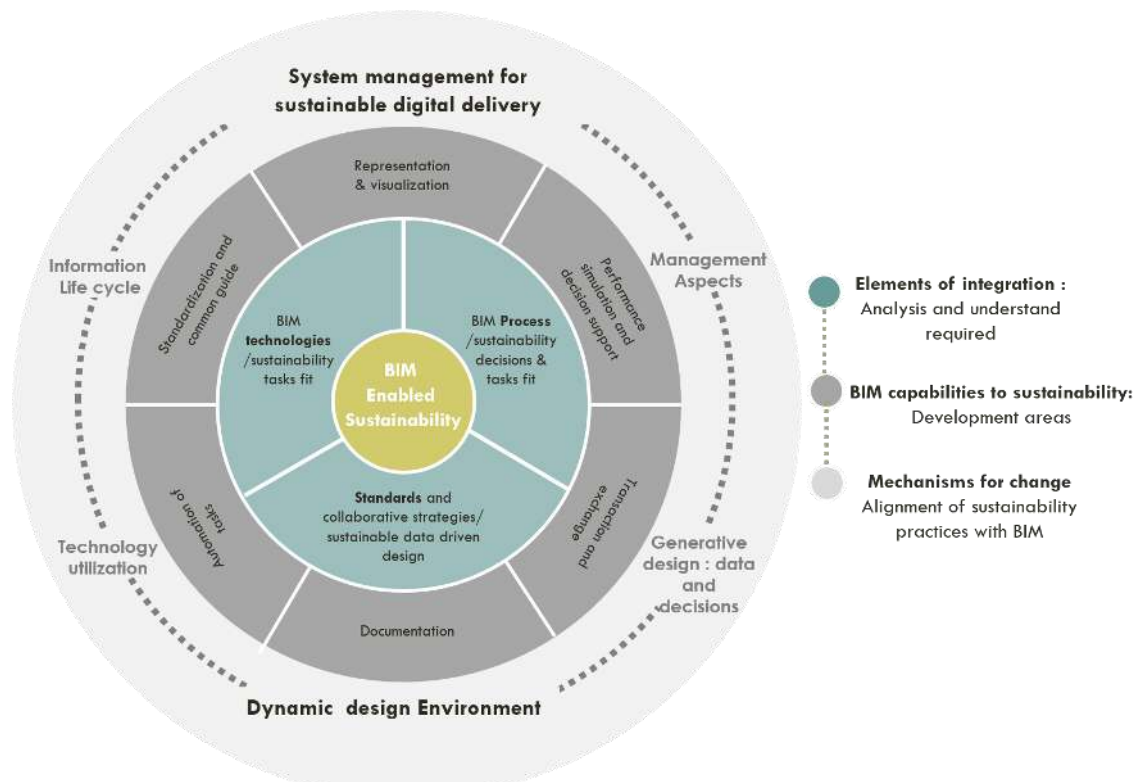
System management for sustainable digital delivery

Representation & visualization

Standardization and common guide

Performance simulation and decision support

Information Life cycle

Management Aspects

BIM technologies /sustainability tasks fit

BIM Process /sustainability decisions & tasks fit

BIM Enabled Sustainability

Automation of tasks

Transaction and exchange

Standards and collaborative strategies/ sustainable data driven design

Technology utilization

Generative design : data and decisions

Documentation

Dynamic design Environment

Elements of integration : Analysis and understand required

BIM capabilities to sustainability: Development areas

Mechanisms for change Alignment of sustainability practices with BIM